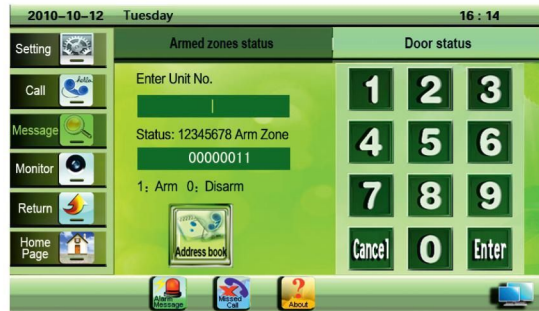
2010-10-12 Tuesday 16 : 14

Setting
Call
Message
Monitor
Return
Home Page

Armed zones status
Door status

Enter Unit No.

Status: 12345678 Arm Zone
00000011
1: Arm 0: Disarm

Address book

1 2 3
4 5 6
7 8 9
Cancel 0 Enter

Alarm Message
Missed Call
About